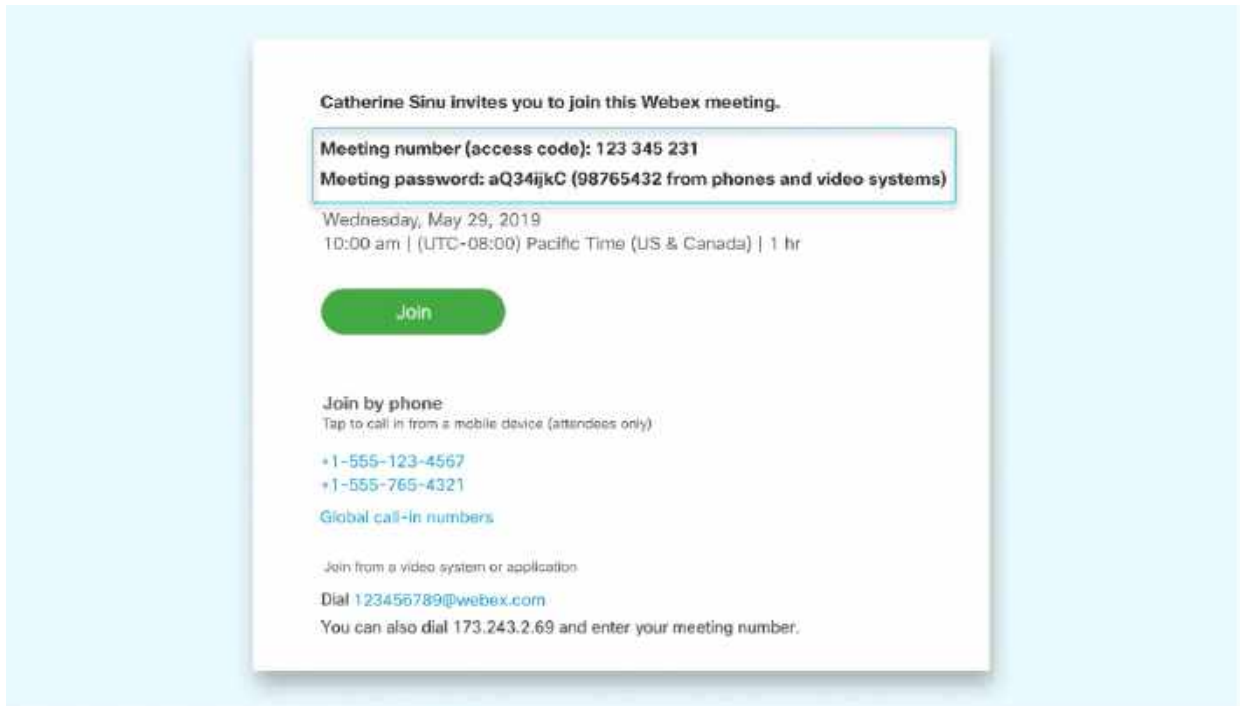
Catherine Sinu invites you to join this Webex meeting.

Meeting number (access code): 123 345 231
Meeting password: aQ34ijkC (98765432 from phones and video systems)

Wednesday, May 29, 2019
10:00 am | (UTC-08:00) Pacific Time (US & Canada) | 1 hr

Join

Join by phone
Tap to call in from a mobile device (attendees only)

+1-555-123-4567
+1-555-765-4321

Global call-in numbers

Join from a video system or application

Dial 123456789@webex.com
You can also dial 173.243.2.69 and enter your meeting number.